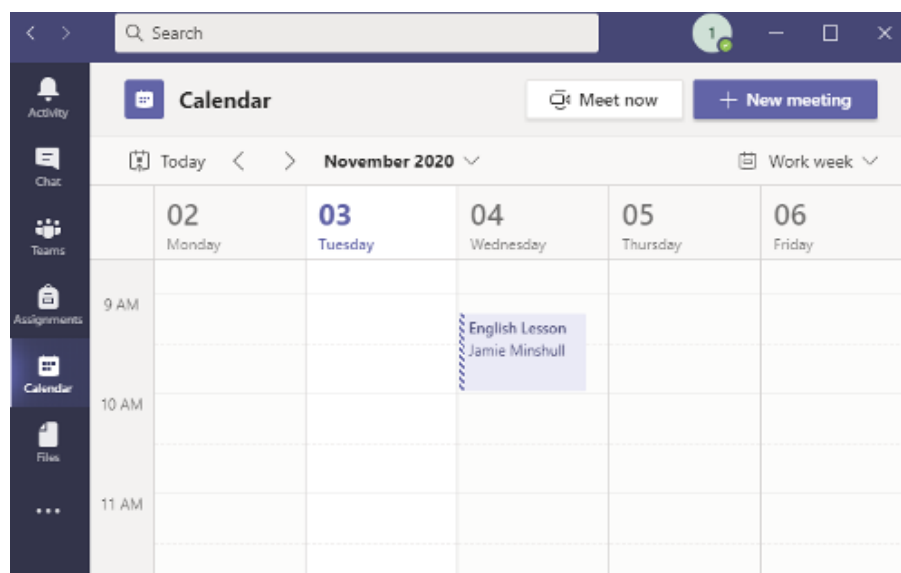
Search

1

Activity

Chat

Teams

Assignments

Calendar

Files

...

Calendar

Meet now

+ New meeting

Today < > November 2020

Work week

| | 02 Monday | 03 Tuesday | 04 Wednesday | 05 Thursday | 06 Friday |
|---|---|---|---|---|---|
| 9 AM | | | English Lesson Jamie Minshull | | |
| 10 AM | | | | | |
| 11 AM | | | | | |